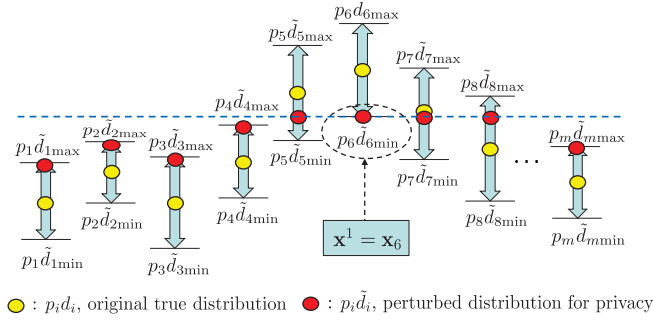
$p_6 d_{6\max}$

$p_5 \tilde{d}_{5\max}$

$p_7 \tilde{d}_{7\max}$

$p_4 \tilde{d}_{4\max}$

$p_8 \tilde{d}_{8\max}$

$p_2 \tilde{d}_{2\max}$

$p_1 \tilde{d}_{1\max}$

$p_3 \tilde{d}_{3\max}$

$p_6 \tilde{d}_{6\min}$

$p_5 \tilde{d}_{5\min}$

$p_m \tilde{d}_{m\max}$

$\cdots$

$p_7 \tilde{d}_{7\min}$

$p_2 \tilde{d}_{2\min}$

$p_4 \tilde{d}_{4\min}$

$p_8 \tilde{d}_{8\min}$

$\mathbf{x}^1 = \mathbf{x}_6$

$p_1 \tilde{d}_{1\min}$

$p_m \tilde{d}_{m\min}$

$p_3 \tilde{d}_{3\min}$

: $p_i d_i$, original true distribution : $p_i \tilde{d}_i$, perturbed distribution for privacy